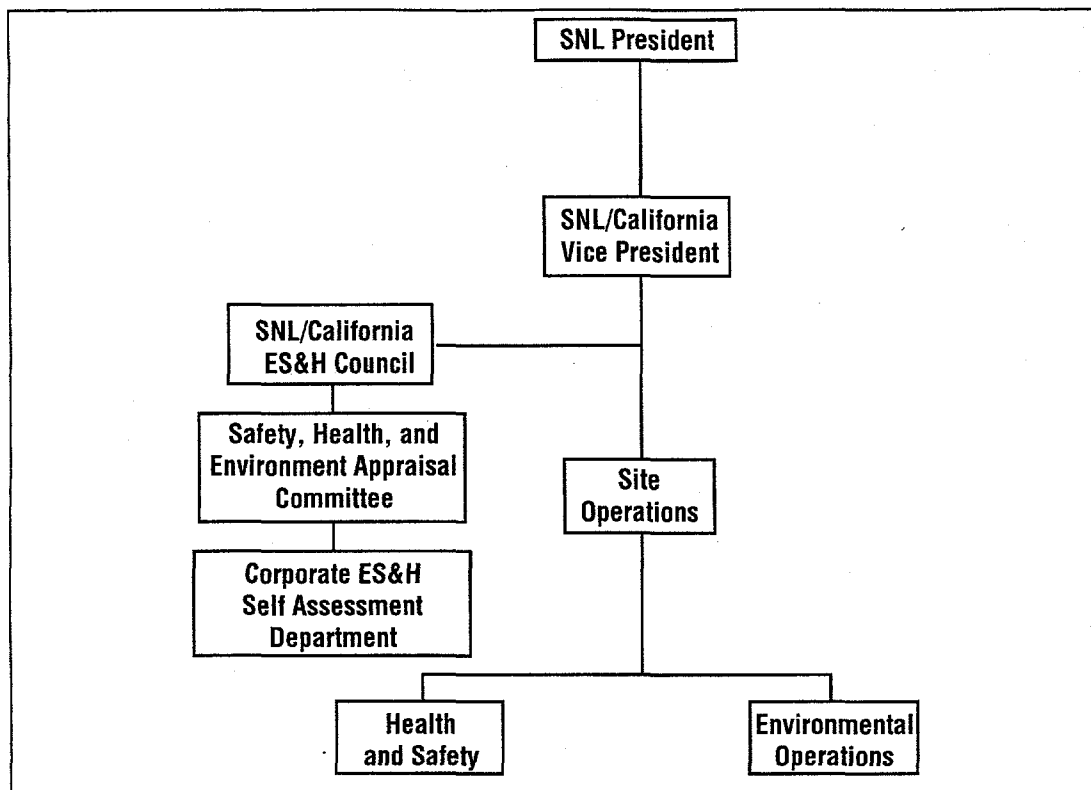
SNL President

SNL/California
Vice President

SNL/California
ES&H Council

Safety, Health, and
Environment Appraisal
Committee

Corporate ES&H
Self Assessment
Department

Site
Operations

Health
and Safety

Environmental
Operations